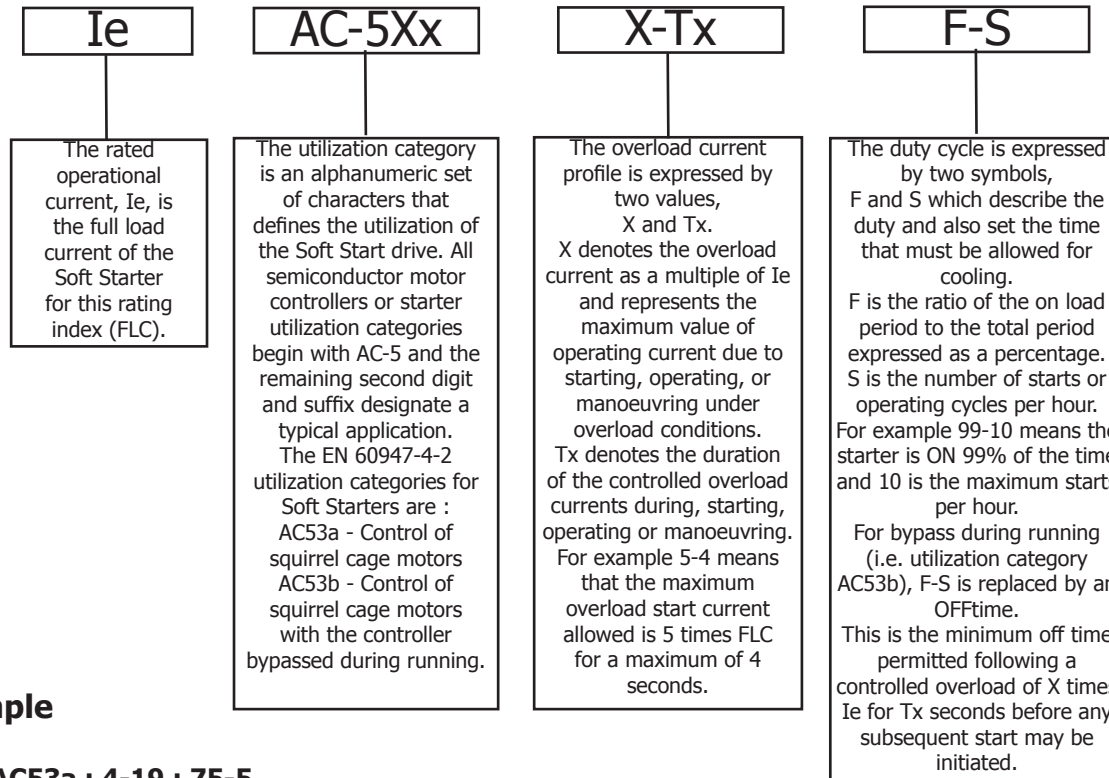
Ie

The rated operational current, Ie, is the full load current of the Soft Starter for this rating index (FLC).

AC-5Xx

The utilization category is an alphanumeric set of characters that defines the utilization of the Soft Start drive. All semiconductor motor controllers or starter utilization categories begin with AC-5 and the remaining second digit and suffix designate a typical application. The EN 60947-4-2 utilization categories for Soft Starters are : AC53a - Control of squirrel cage motors AC53b - Control of squirrel cage motors with the controller bypassed during running.

X-Tx

The overload current profile is expressed by two values, X and Tx. X denotes the overload current as a multiple of Ie and represents the maximum value of operating current due to starting, operating, or manoeuvring under overload conditions. Tx denotes the duration of the controlled overload currents during, starting, operating or manoeuvring. For example 5-4 means that the maximum overload start current allowed is 5 times FLC for a maximum of 4 seconds.

F-S

The duty cycle is expressed by two symbols, F and S which describe the duty and also set the time that must be allowed for cooling. F is the ratio of the on load period to the total period expressed as a percentage. S is the number of starts or operating cycles per hour. For example 99-10 means the starter is ON 99% of the time and 10 is the maximum starts per hour. For bypass during running (i.e. utilization category AC53b), F-S is replaced by an OFFtime. This is the minimum off time permitted following a controlled overload of X times Ie for Tx seconds before any subsequent start may be initiated.

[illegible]ple

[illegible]AC53a : 4-19 : 75-5